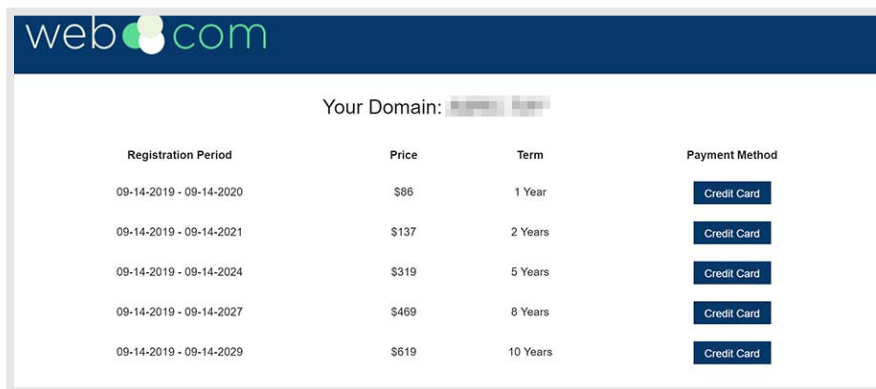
web com

Your Domain: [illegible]

| Registration Period | Price | Term | Payment Method |
|---|---|---|---|
| 09-14-2019 - 09-14-2020 | \$86 | 1 Year | Credit Card |
| 09-14-2019 - 09-14-2021 | \$137 | 2 Years | Credit Card |
| 09-14-2019 - 09-14-2024 | \$319 | 5 Years | Credit Card |
| 09-14-2019 - 09-14-2027 | \$469 | 8 Years | Credit Card |
| 09-14-2019 - 09-14-2029 | \$619 | 10 Years | Credit Card |